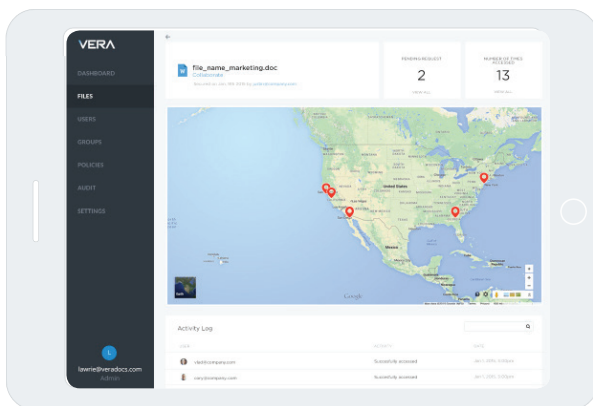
VERA

DASHBOARD
FILES
USERS
GROUPS
POLICIES
AUDIT
SETTINGS

L
lawrie@veradocs.com
Admin

file_name_marketing.doc
Collaborate
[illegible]

PENDING REQUEST
2
VIEW ALL

NUMBER OF TIMES ACCESSED
13
VIEW ALL

Earth

Google

Activity Log

USER | ACTIVITY | DATE
clark@company.com | Successfully accessed | Jan 1, 2015 3:00pm
mary@company.com | Successfully accessed | Jan 1, 2015 3:00pm